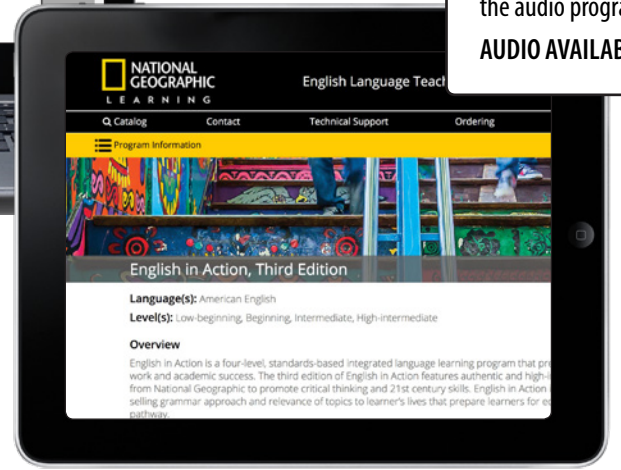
the audio progra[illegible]

AUDIO AVAILAB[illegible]

NATIONAL GEOGRAPHIC LEARNING

English Language Teach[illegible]

Catalog Contact Technical Support Ordering

Program Information

English in Action, Third Edition

Language(s): American English

Level(s): Low-beginning, Beginning, Intermediate, High-intermediate

Overview

English in Action is a four-level, standards-based integrated language learning program that pr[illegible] work and academic success. The third edition of English in Action features authentic and high-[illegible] from National Geographic to promote critical thinking and 21st century skills. English in Action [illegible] selling grammar approach and relevance of topics to learner's lives that prepare learners for e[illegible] pathway.